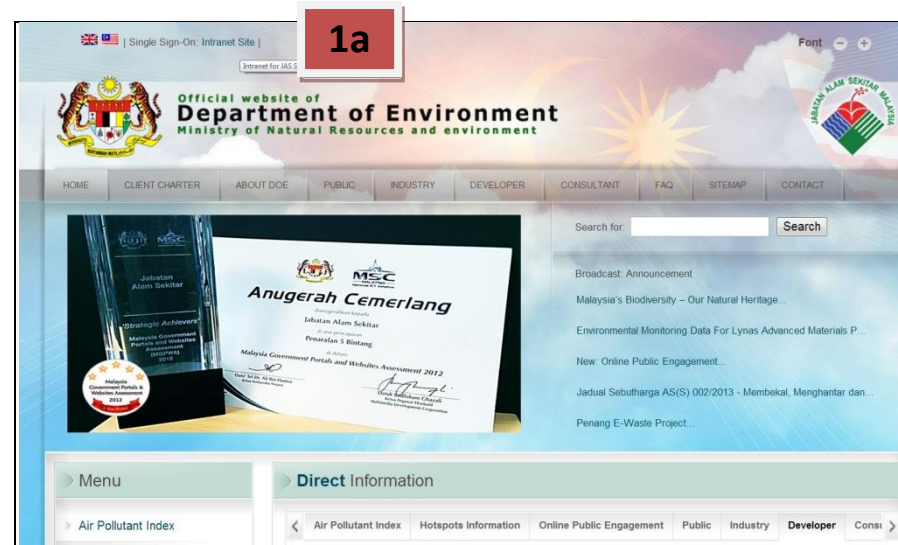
| Single Sign-On: Intranet Site |

1a

Intranet for JAS S

Font

Official website of
Department of Environment
Ministry of Natural Resources and environment

JABATAN ALAM SEKITAR MALAYSIA

HOME CLIENT CHARTER ABOUT DOE PUBLIC INDUSTRY DEVELOPER CONSULTANT FAQ SITEMAP CONTACT

MSC

Jabatan Alam Sekitar

'Strategic Achievers'

Malaysia Government Portals and Websites Assessment (MGPWA) 2012

Malaysia Government Portals & Websites Assessment 2012

Anugerah Cemerlang

dianugerahkan kepada

Jabatan Alam Sekitar

di atas pencapaian

Penarafan 5 Bintang

di dalam

Malaysia Government Portals and Websites Assessment 2012

Search for: Search

Broadcast: Announcement

Malaysia's Biodiversity – Our Natural Heritage...

Environmental Monitoring Data For Lynas Advanced Materials P...

New: Online Public Engagement...

Jadual Sebutharga AS(S) 002/2013 - Membekal, Menghantar dan...

Penang E-Waste Project...

Menu

Air Pollutant Index

Direct Information

Air Pollutant Index Hotspots Information Online Public Engagement Public Industry Developer Consu